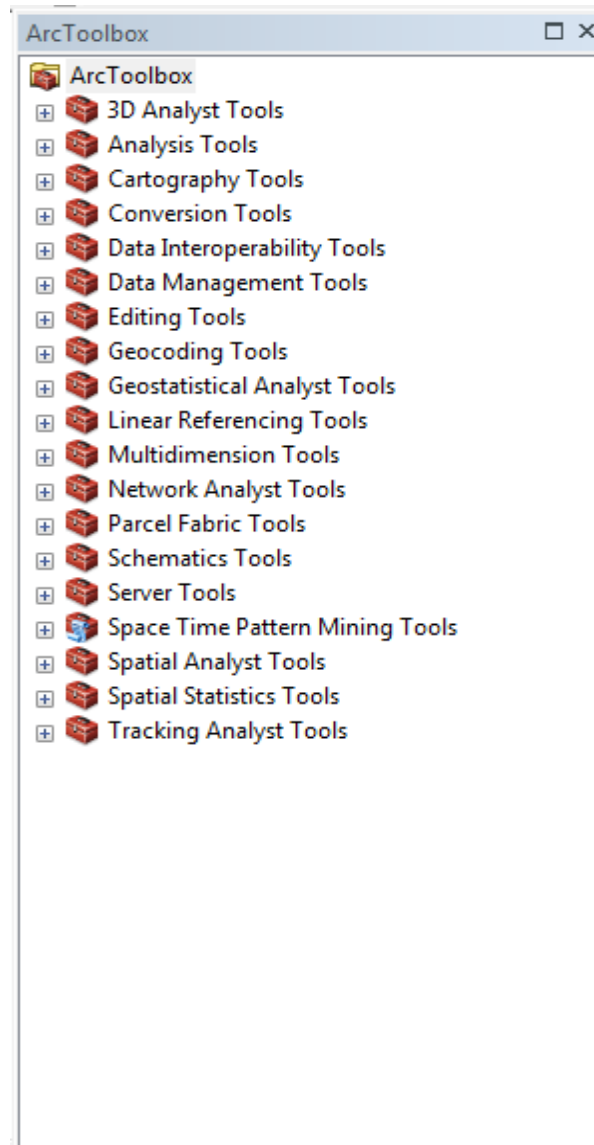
ArcToolbox

ArcToolbox
3D Analyst Tools
Analysis Tools
Cartography Tools
Conversion Tools
Data Interoperability Tools
Data Management Tools
Editing Tools
Geocoding Tools
Geostatistical Analyst Tools
Linear Referencing Tools
Multidimension Tools
Network Analyst Tools
Parcel Fabric Tools
Schematics Tools
Server Tools
Space Time Pattern Mining Tools
Spatial Analyst Tools
Spatial Statistics Tools
Tracking Analyst Tools